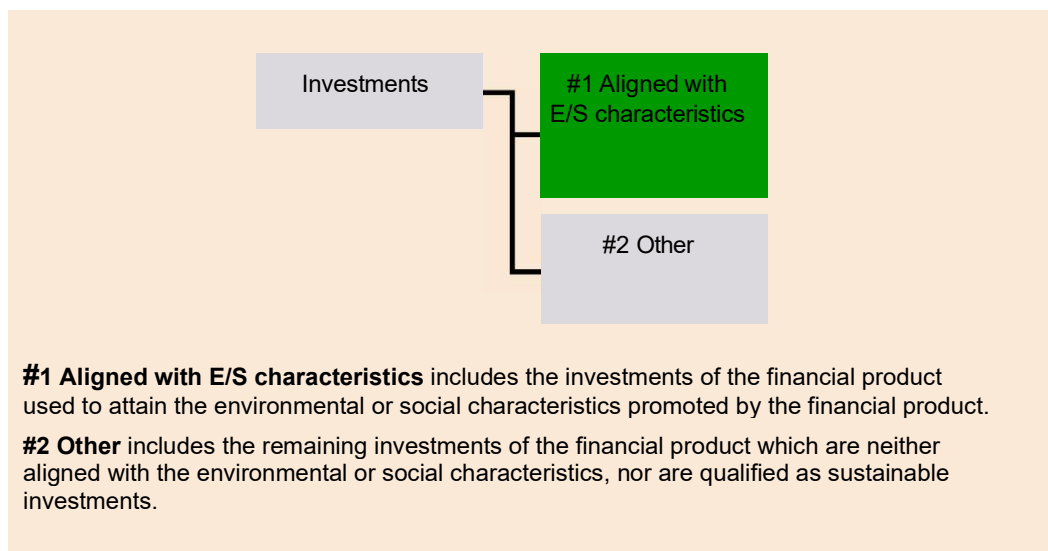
Investments

#1 Aligned with E/S characteristics

#2 Other

#1 Aligned with E/S characteristics includes the investments of the financial product used to attain the environmental or social characteristics promoted by the financial product.

#2 Other includes the remaining investments of the financial product which are neither aligned with the environmental or social characteristics, nor are qualified as sustainable investments.